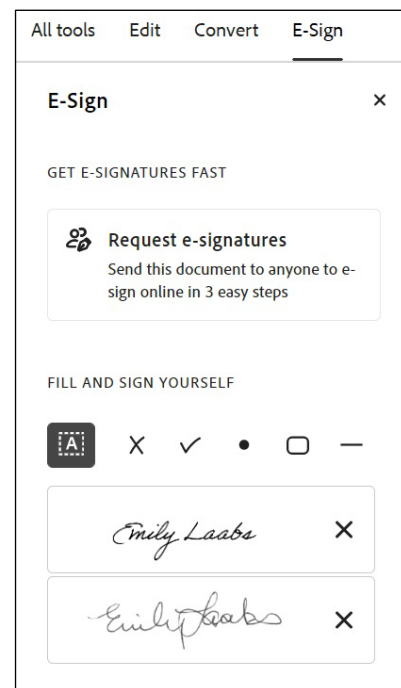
All tools Edit Convert E-Sign

E-Sign ×

GET E-SIGNATURES FAST

Request e-signatures
Send this document to anyone to e-sign online in 3 easy steps

FILL AND SIGN YOURSELF

A X ✓ •

Emily Laabs ×

Emily Laabs ×